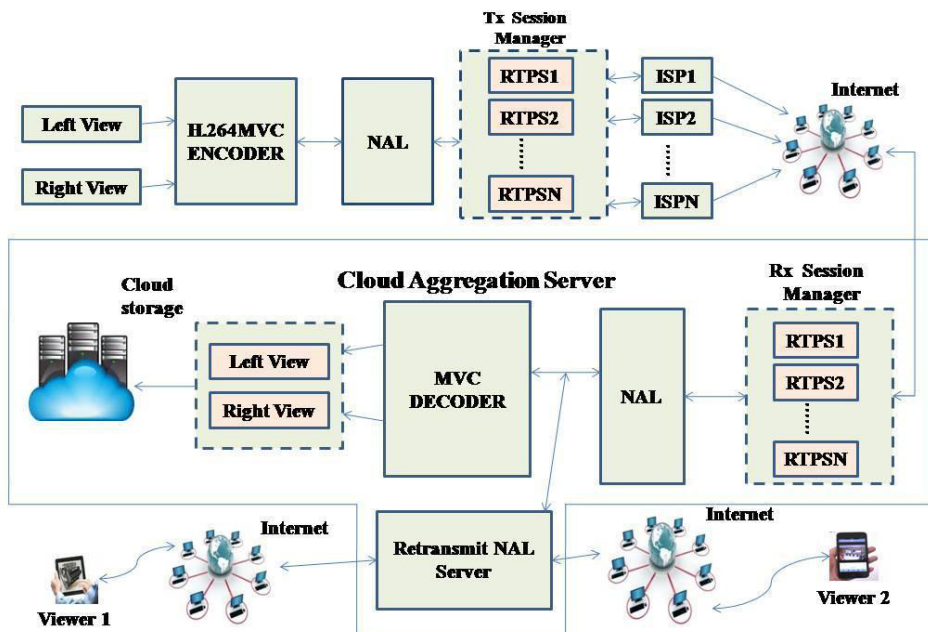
Tx Session Manager

Left View

Right View

H264MVC ENCODER

NAL

RTPS1

RTPS2

RTPSN

ISP1

ISP2

ISPN

Internet

Cloud storage

Cloud Aggregation Server

Rx Session Manager

Left View

Right View

MVC DECODER

NAL

RTPS1

RTPS2

RTPSN

Internet

Retransmit NAL Server

Internet

Viewer 1

Viewer 2